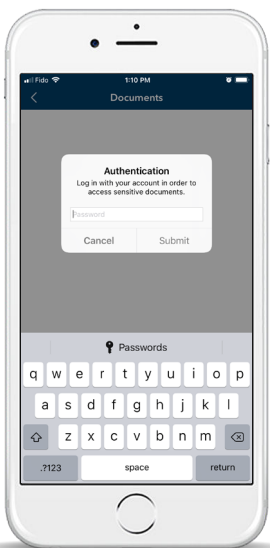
Fido
1:10 PM
Documents

Authentication
Log in with your account in order to access sensitive documents.
Password
Cancel
Submit

Passwords
q w e r t y u i o p
a s d f g h j k l
z x c v b n m
.?123
space
return